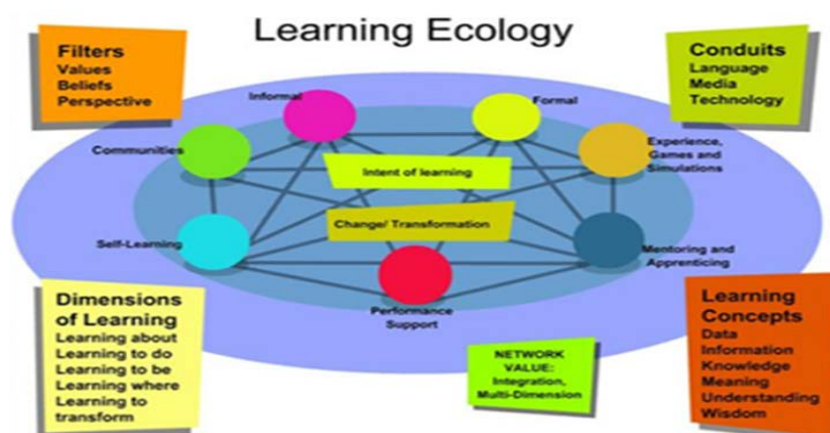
Learning Ecology

Filters
Values
Beliefs
Perspective

Conduits
Language
Media
Technology

Informal

Formal

Communities

Experience, Games and Simulations

Intent of learning

Change/ Transformation

Self-Learning

Mentoring and Apprenticing

Performance Support

Dimensions of Learning
Learning about
Learning to do
Learning to be
Learning where
Learning to transform

NETWORK VALUE:
Integration,
Multi-Dimension

Learning Concepts
Data
Information
Knowledge
Meaning
Understanding
Wisdom